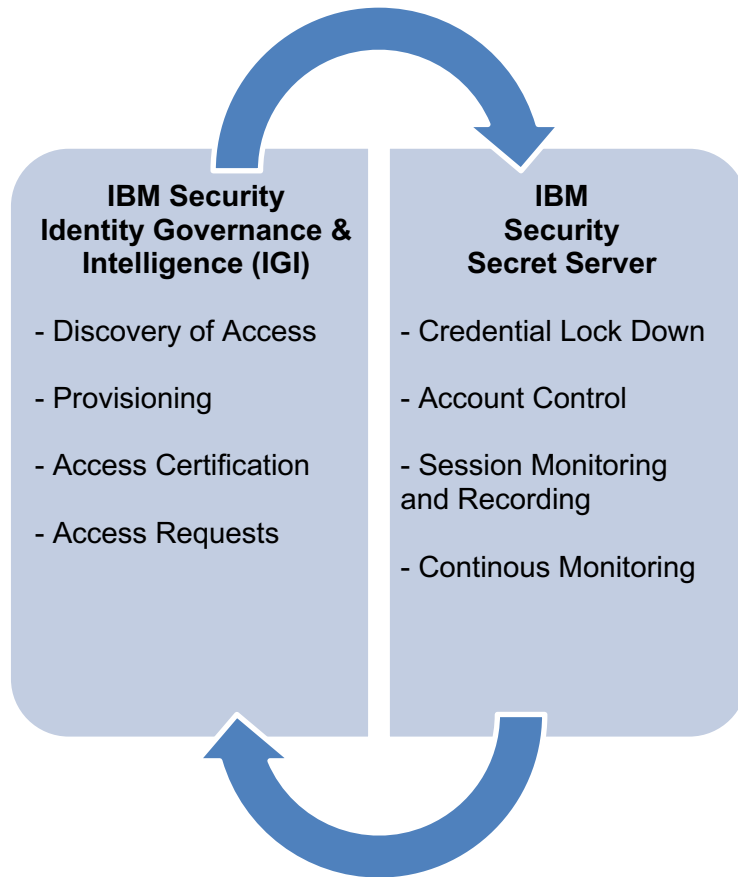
IBM Security Identity Governance & Intelligence (IGI)

- Discovery of Access

- Provisioning

- Access Certification

- Access Requests

IBM Security Secret Server

- Credential Lock Down

- Account Control

- Session Monitoring and Recording

- Continous Monitoring